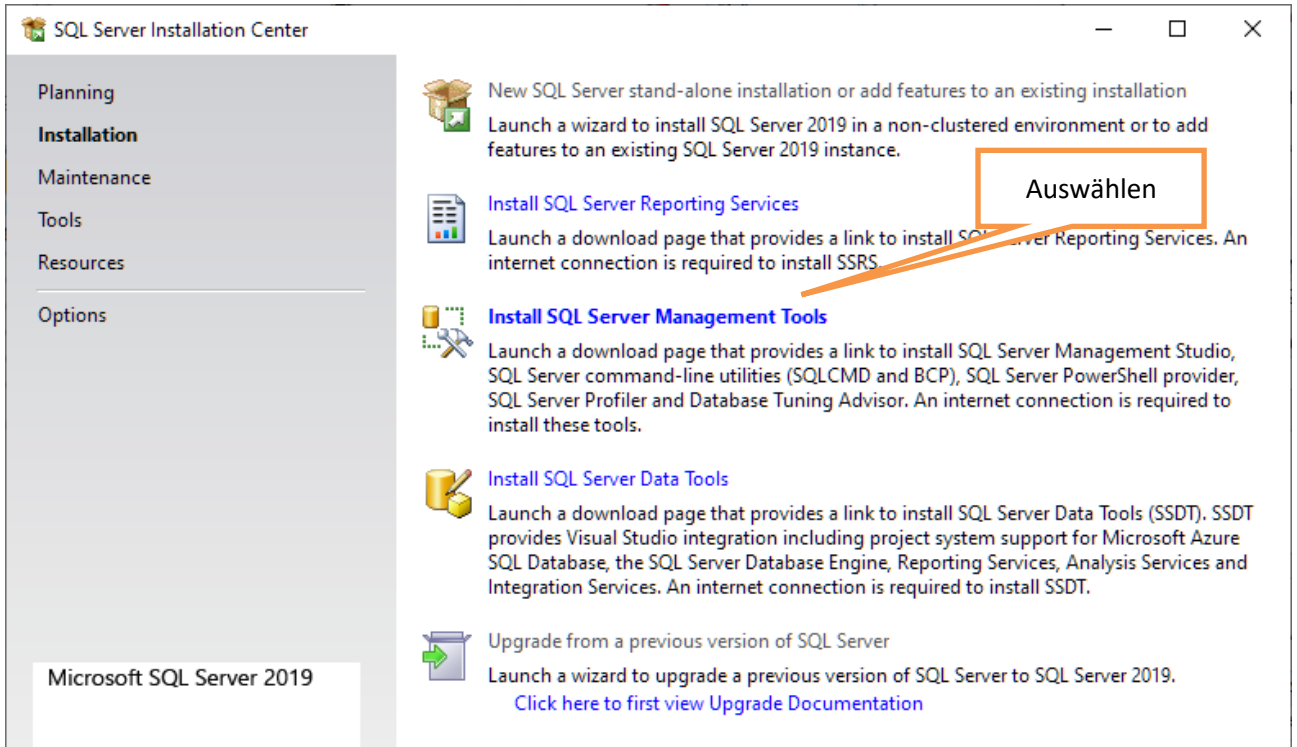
SQL Server Installation Center

Planning
Installation
Maintenance
Tools
Resources
Options

Microsoft SQL Server 2019

New SQL Server stand-alone installation or add features to an existing installation
Launch a wizard to install SQL Server 2019 in a non-clustered environment or to add features to an existing SQL Server 2019 instance.

Auswählen

Install SQL Server Reporting Services
Launch a download page that provides a link to install SQL Server Reporting Services. An internet connection is required to install SSRS.

Install SQL Server Management Tools
Launch a download page that provides a link to install SQL Server Management Studio, SQL Server command-line utilities (SQLCMD and BCP), SQL Server PowerShell provider, SQL Server Profiler and Database Tuning Advisor. An internet connection is required to install these tools.

Install SQL Server Data Tools
Launch a download page that provides a link to install SQL Server Data Tools (SSDT). SSDT provides Visual Studio integration including project system support for Microsoft Azure SQL Database, the SQL Server Database Engine, Reporting Services, Analysis Services and Integration Services. An internet connection is required to install SSDT.

Upgrade from a previous version of SQL Server
Launch a wizard to upgrade a previous version of SQL Server to SQL Server 2019.
Click here to first view Upgrade Documentation